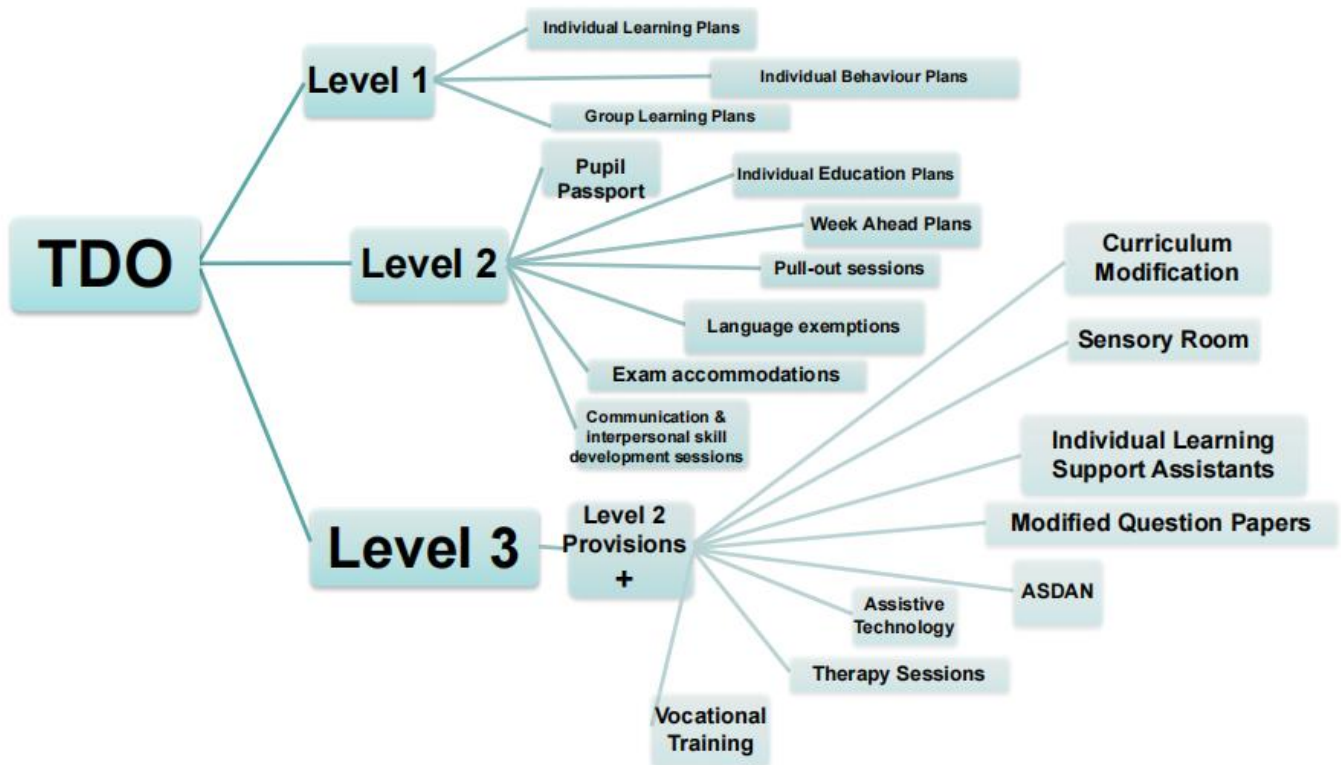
TDO

Level 1

Individual Learning Plans

Individual Behaviour Plans

Group Learning Plans

Level 2

Pupil Passport

Individual Education Plans

Week Ahead Plans

Pull-out sessions

Language exemptions

Exam accommodations

Communication & interpersonal skill development sessions

Level 3

Level 2 Provisions +

Curriculum Modification

Sensory Room

Individual Learning Support Assistants

Modified Question Papers

ASDAN

Assistive Technology

Therapy Sessions

Vocational Training